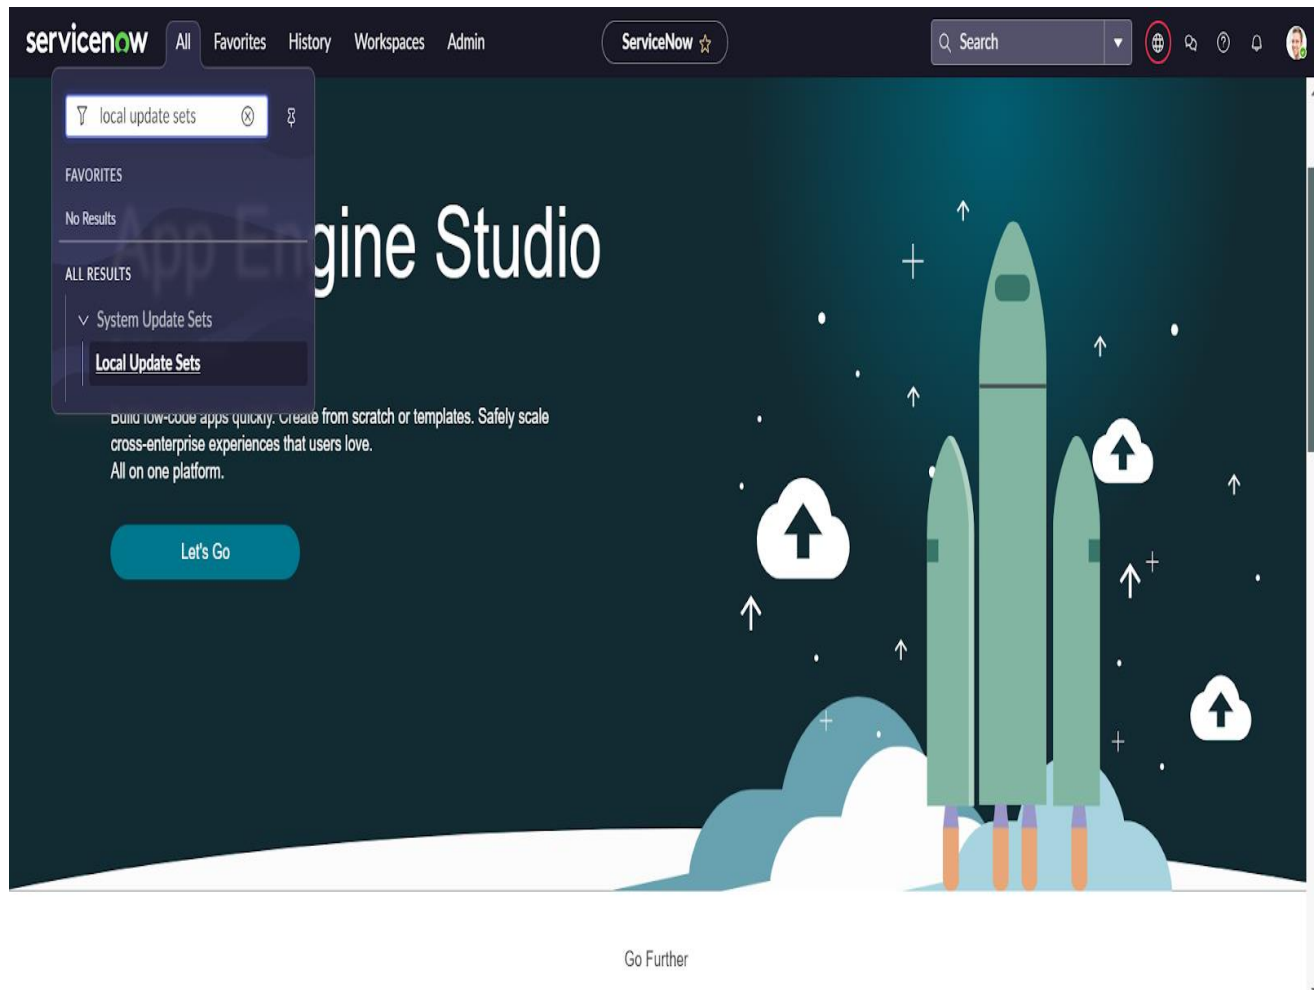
servicenow All Favorites History Workspaces Admin

ServiceNow ☆

Search

local update sets

FAVORITES

No Results

ALL RESULTS

System Update Sets

Local Update Sets

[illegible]gine Studio

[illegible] from scratch or templates. Safely scale cross-enterprise experiences that users love.
All on one platform.

Let's Go

Go Further